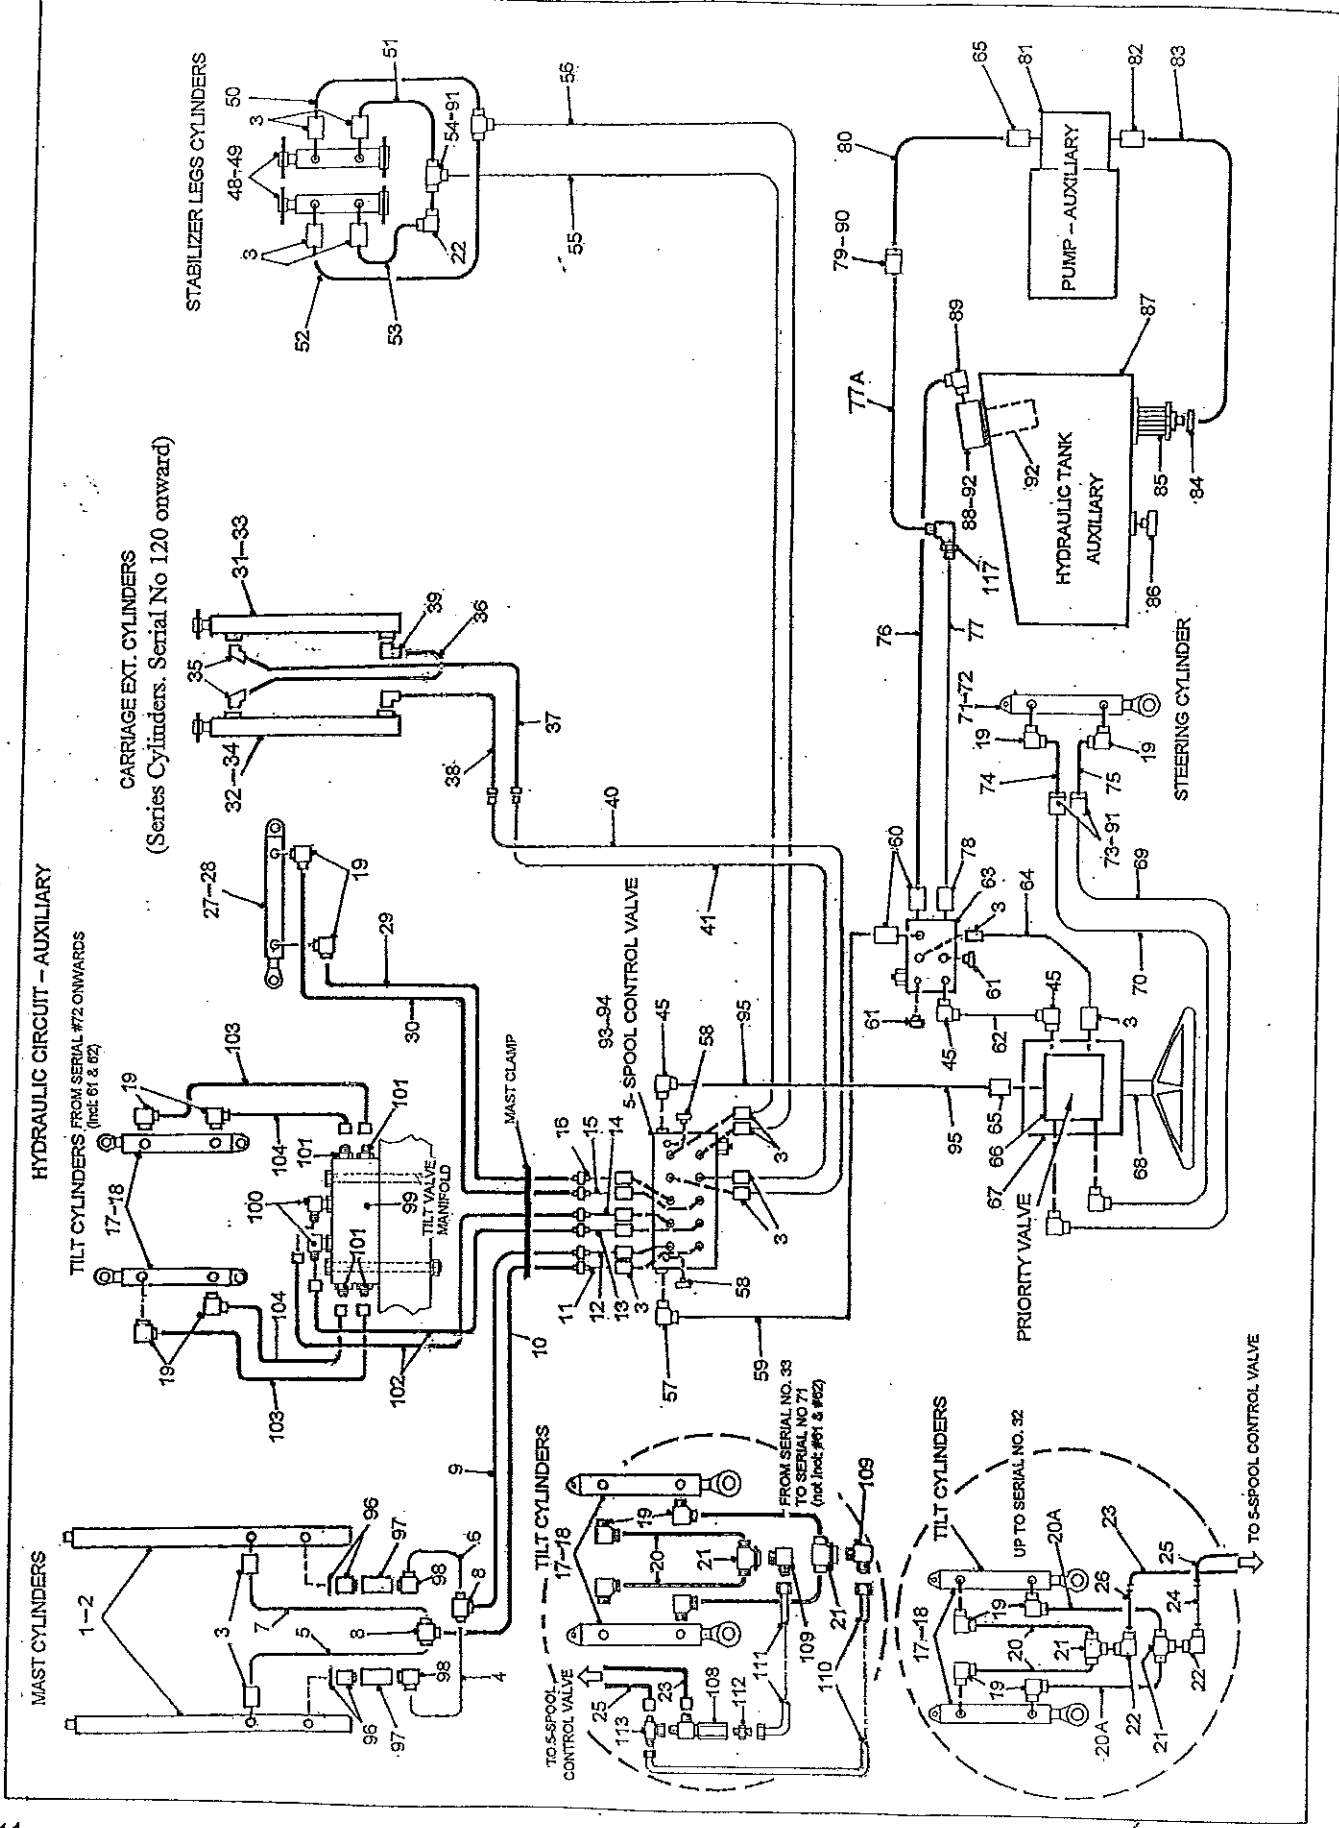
HYDRAULIC CIRCUIT – AUXILIARY

MAST CYLINDERS

1–2
3
3
7
5
4
6
8
8
9
96
97
98
96
97
98

TILT CYLINDERS FROM SERIAL #72 ONWARDS (Incl: 61 & 62)

17–18
19
19
103
104
101
101
100
99
TILT VALVE MANIFOLD
101
104
103
102
10

27–28
19
29
30

MAST CLAMP

16
15
14
11
12
13
3

5- SPOOL CONTROL VALVE
93–94
45
58
95
3
3
58
57
59

CARRIAGE EXT. CYLINDERS
(Series Cylinders. Serial No 120 onward)

31–33
32–34
35
39
36
37
38
40
41

STABILIZER LEGS CYLINDERS

50
51
3
48–49
3
54–91
22
52
53
55
56

TILT CYLINDERS
17–18
19
20
21
FROM SERIAL NO. 33 TO SERIAL NO 71 (not /incl #61 & #62)
109
109
21
111
110
108
112
23
25
113
TO 5-SPOOL CONTROL VALVE

TILT CYLINDERS
UP TO SERIAL NO. 32
17–18
20A
19
19
20
21
26
23
25
24
22
22
21
20A
TO 5-SPOOL CONTROL VALVE

PRIORITY VALVE
95
65
66
67
68
45
62
45
3
61
61
60
63
3
64
78
70
69

STEERING CYLINDER
71–72
19
19
74
75
73–91

76
77
117
77A
88–92
89
92
HYDRAULIC TANK AUXILIARY
87
85
84
86

79–90
80
65
81
PUMP – AUXILIARY
82
83

44